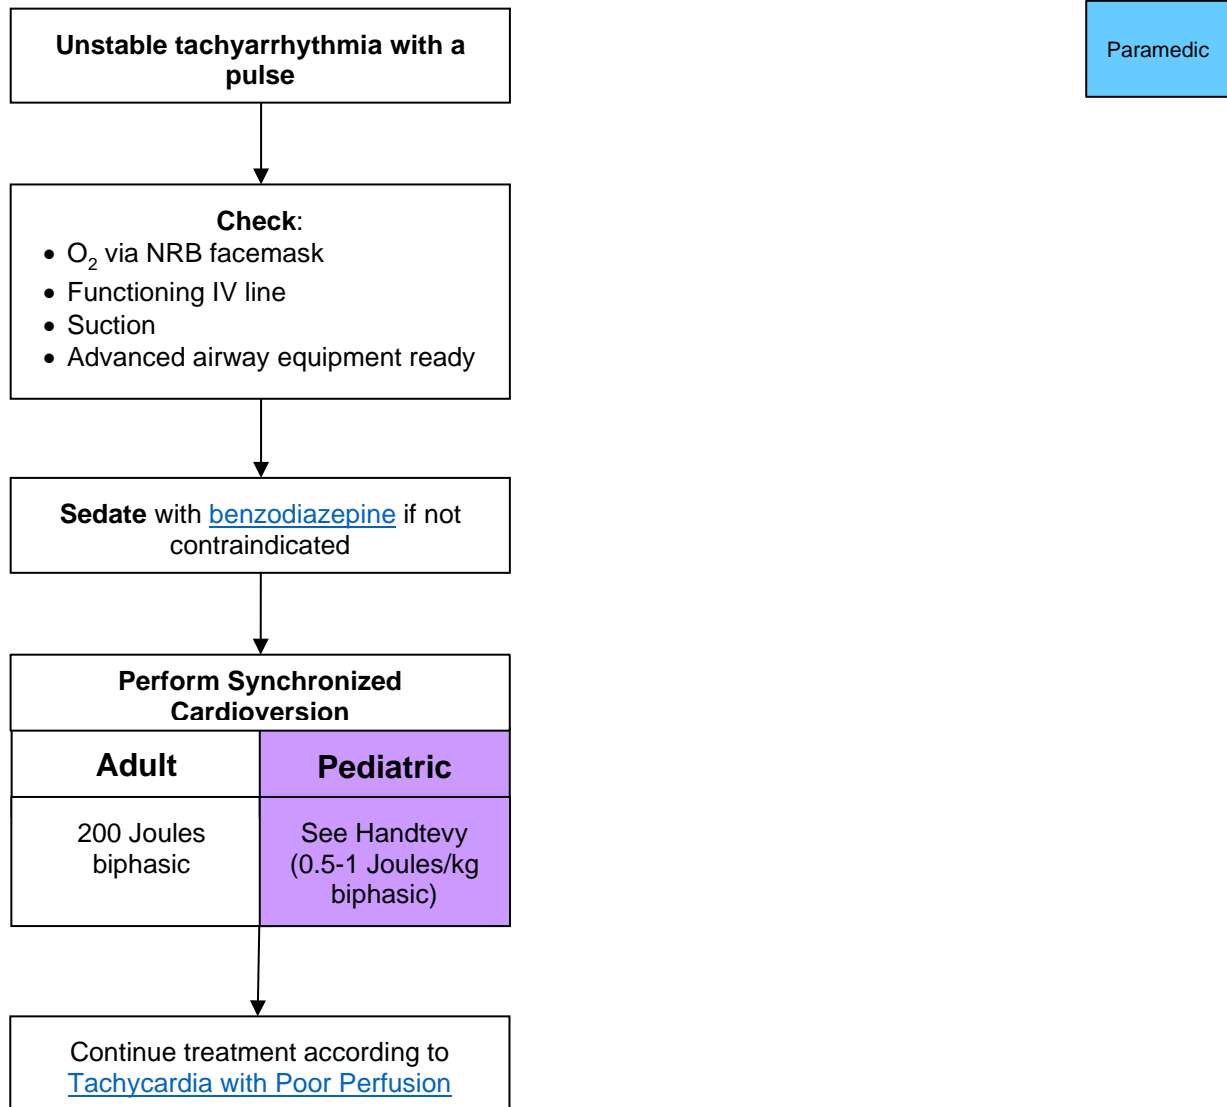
Unstable tachyarrhythmia with a pulse

Paramedic

Check:
- $O_2$ via NRB facemask
- Functioning IV line
- Suction
- Advanced airway equipment ready

Sedate with benzodiazepine if not contraindicated

Perform Synchronized Cardioversion

| Adult | Pediatric |
|---|---|
| 200 Joules biphasic | See Handtevy (0.5-1 Joules/kg biphasic) |

Continue treatment according to Tachycardia with Poor Perfusion